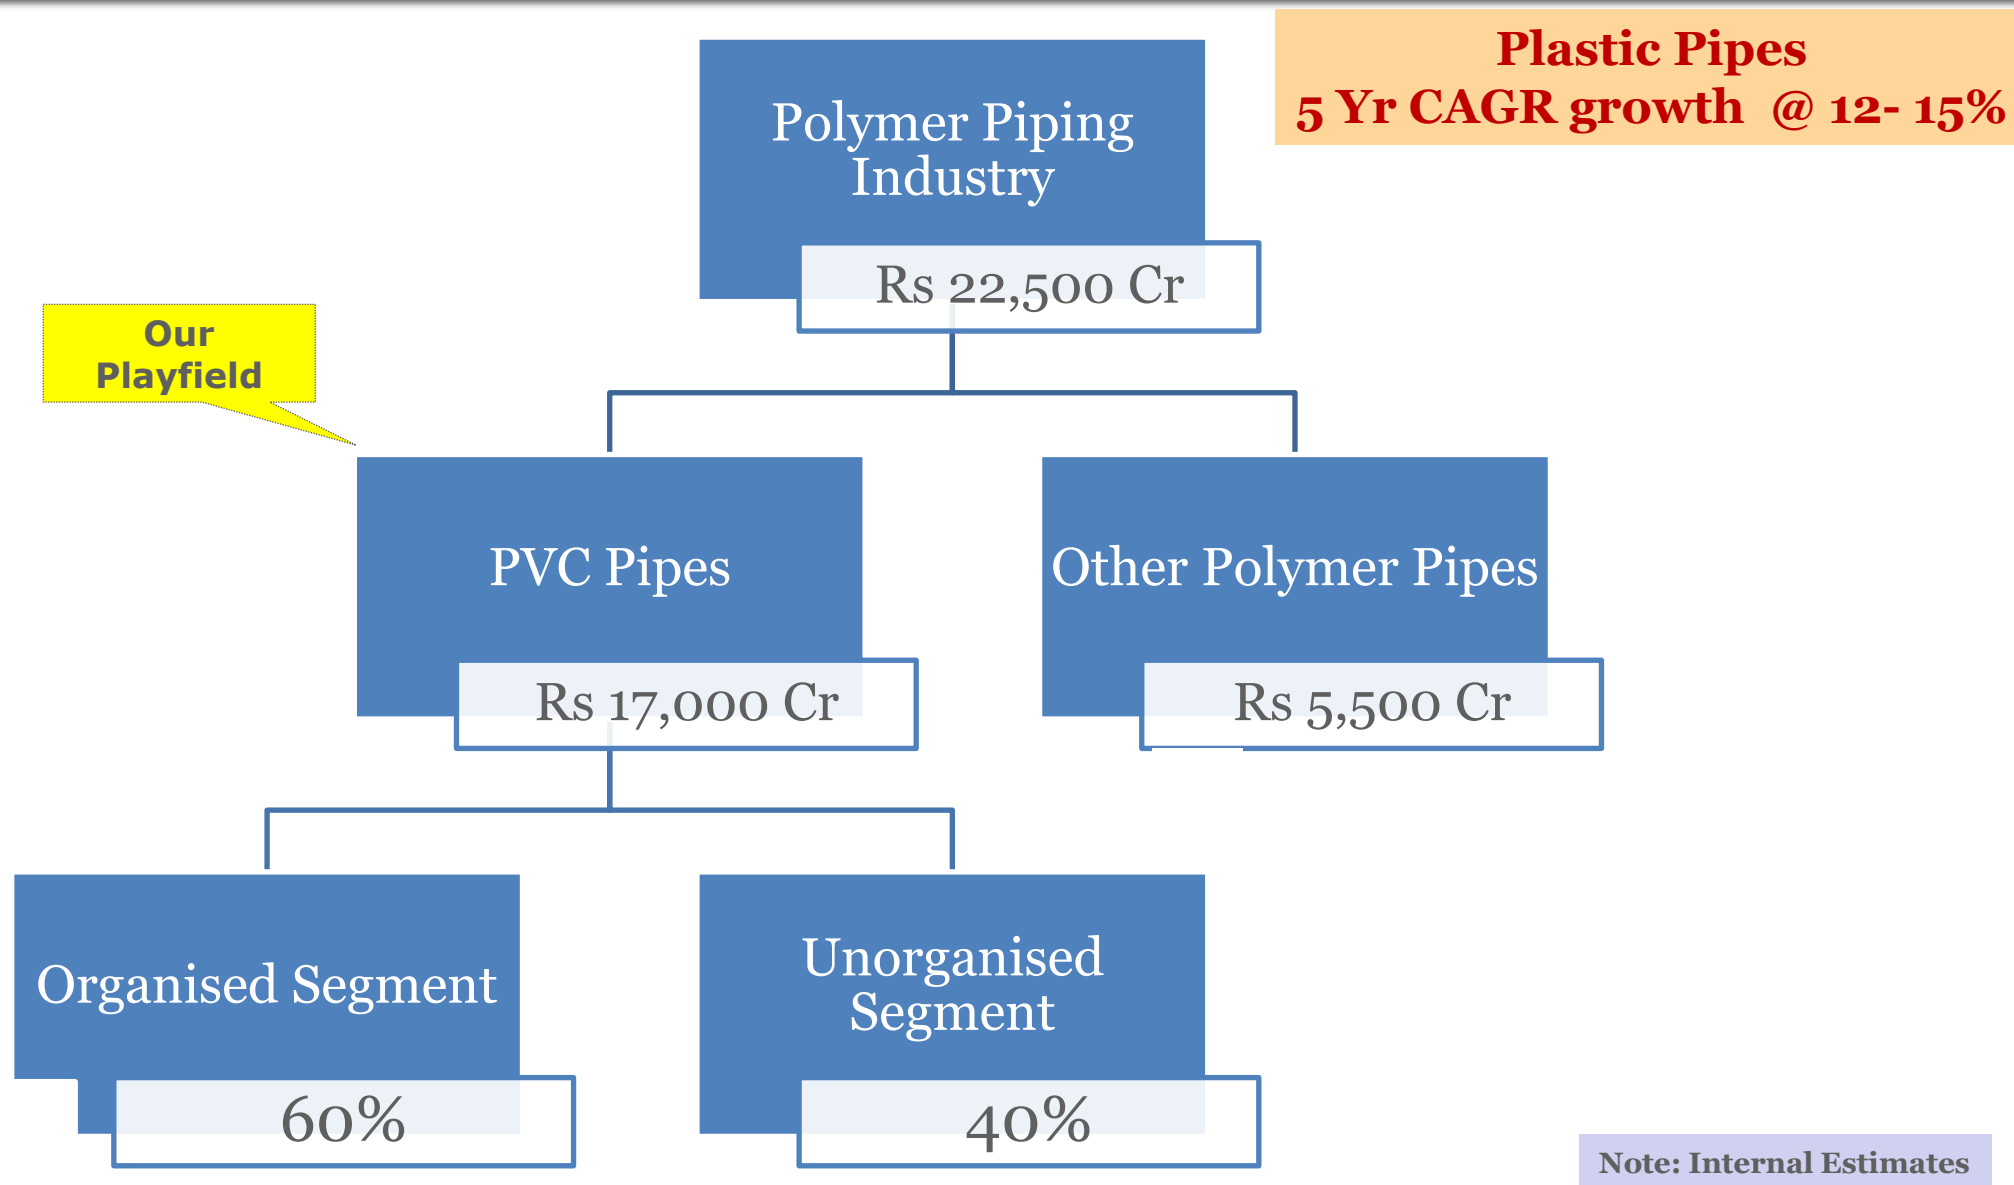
Plastic Pipes
5 Yr CAGR growth @ 12- 15%

Polymer Piping Industry

Rs 22,500 Cr

Our Playfield

PVC Pipes

Rs 17,000 Cr

Other Polymer Pipes

Rs 5,500 Cr

Organised Segment

60%

Unorganised Segment

40%

Note: Internal Estimates